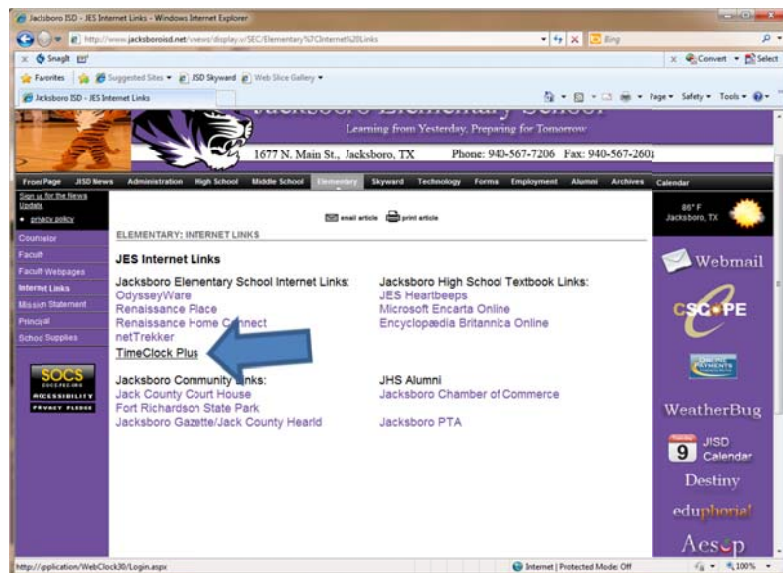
Jacksboro ISD - JES Internet Links - Windows Internet Explorer

http://www.jacksboroisd.net/views/display.v/SEC/Elementary%7CInternet%20Links

Bing

Snagit

Convert Select

Favorites Suggested Sites JSD Skyward Web Slice Gallery

Jacksboro ISD - JES Internet Links

Page Safety Tools

Jacksboro Elementary School

Learning from Yesterday, Preparing for Tomorrow

1677 N. Main St., Jacksboro, TX Phone: 940-567-7206 Fax: 940-567-260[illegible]

FrontPage JISD News Administration High School Middle School Elementary Skyward Technology Forms Employment Alumni Archives Calendar

Sign up for the News Update

• privacy policy

Counselor

Faculty

Faculty Webpages

Internet Links

Mission Statement

Principal

School Supplies

SOCS

ACCESSIBILITY

PRIVACY PLEDGE

email article print article

ELEMENTARY: INTERNET LINKS

JES Internet Links

Jacksboro Elementary School Internet Links:
OdysseyWare
Renaissance Place
Renaissance Home Connect
netTrekker
TimeClock Plus

Jacksboro High School Textbook Links:
JES Heartbeeps
Microsoft Encarta Online
Encyclopædia Britannica Online

Jacksboro Community Links:
Jack County Court House
Fort Richardson State Park
Jacksboro Gazette/Jack County Hearld

JHS Alumni
Jacksboro Chamber of Commerce

Jacksboro PTA

86° F
Jacksboro, TX

Webmail

CSCOPE

ONLINE PAYMENTS

WeatherBug

9 JISD Calendar

Destiny

eduphoria!

Aesop

http://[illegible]pplication/WebClock30/Login.aspx

Internet | Protected Mode: Off

100%